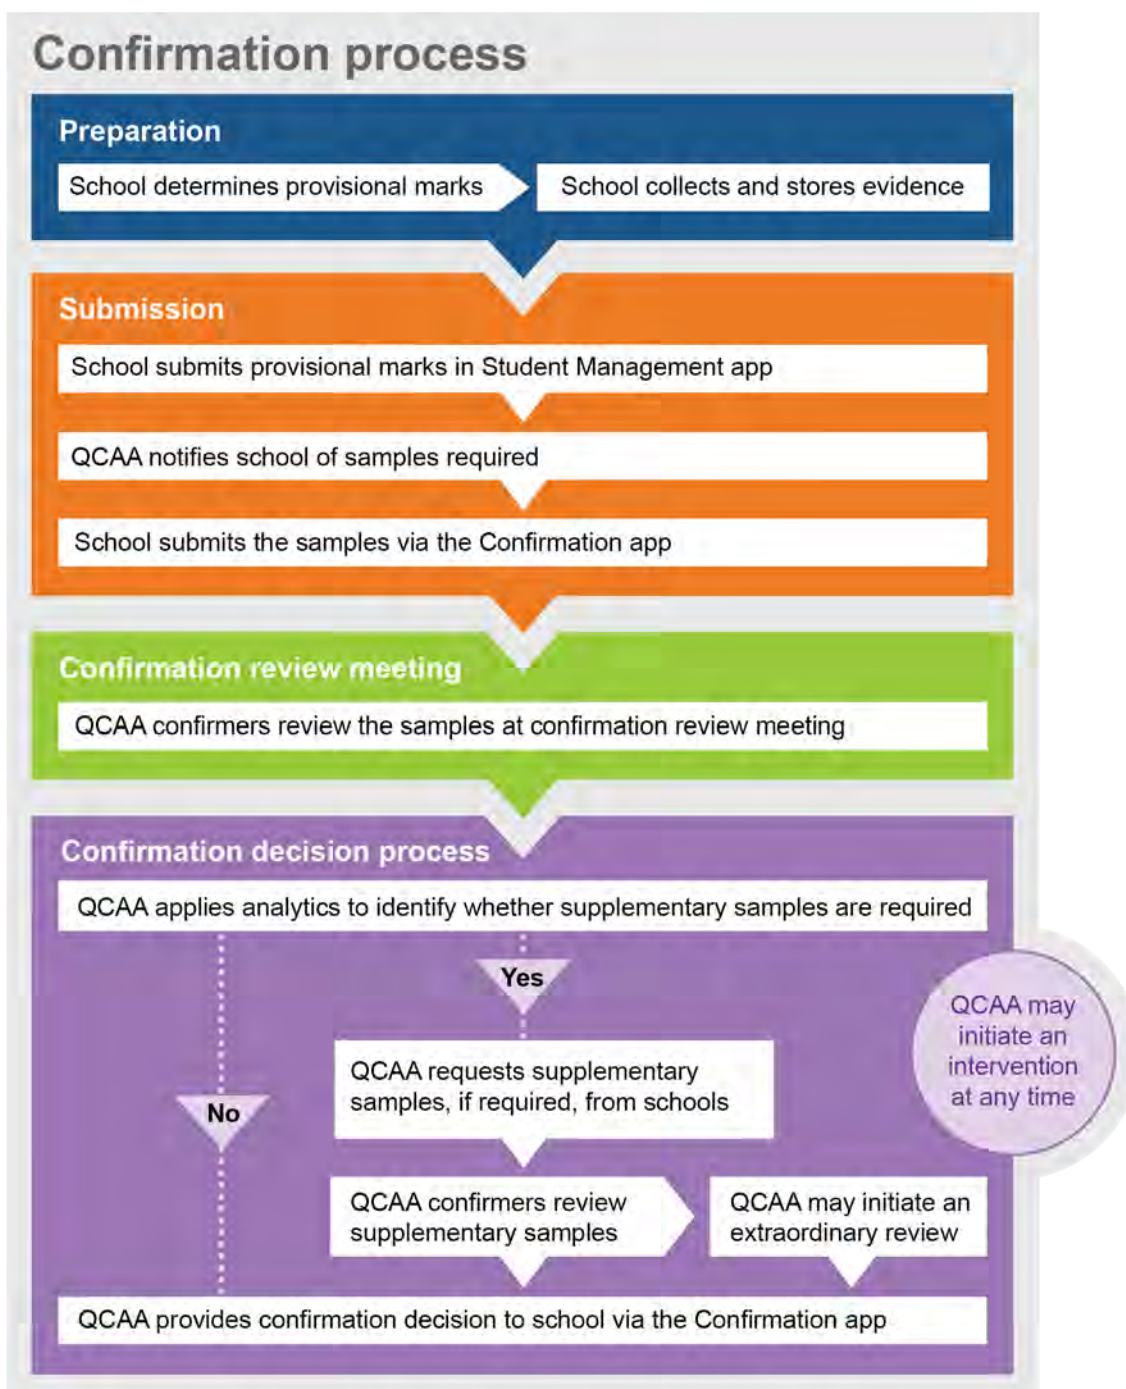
Confirmation process

Preparation

School determines provisional marks

School collects and stores evidence

Submission

School submits provisional marks in Student Management app

QCAA notifies school of samples required

School submits the samples via the Confirmation app

Confirmation review meeting

QCAA confirmers review the samples at confirmation review meeting

Confirmation decision process

QCAA applies analytics to identify whether supplementary samples are required

Yes

QCAA requests supplementary samples, if required, from schools

No

QCAA may initiate an intervention at any time

QCAA confirmers review supplementary samples

QCAA may initiate an extraordinary review

QCAA provides confirmation decision to school via the Confirmation app